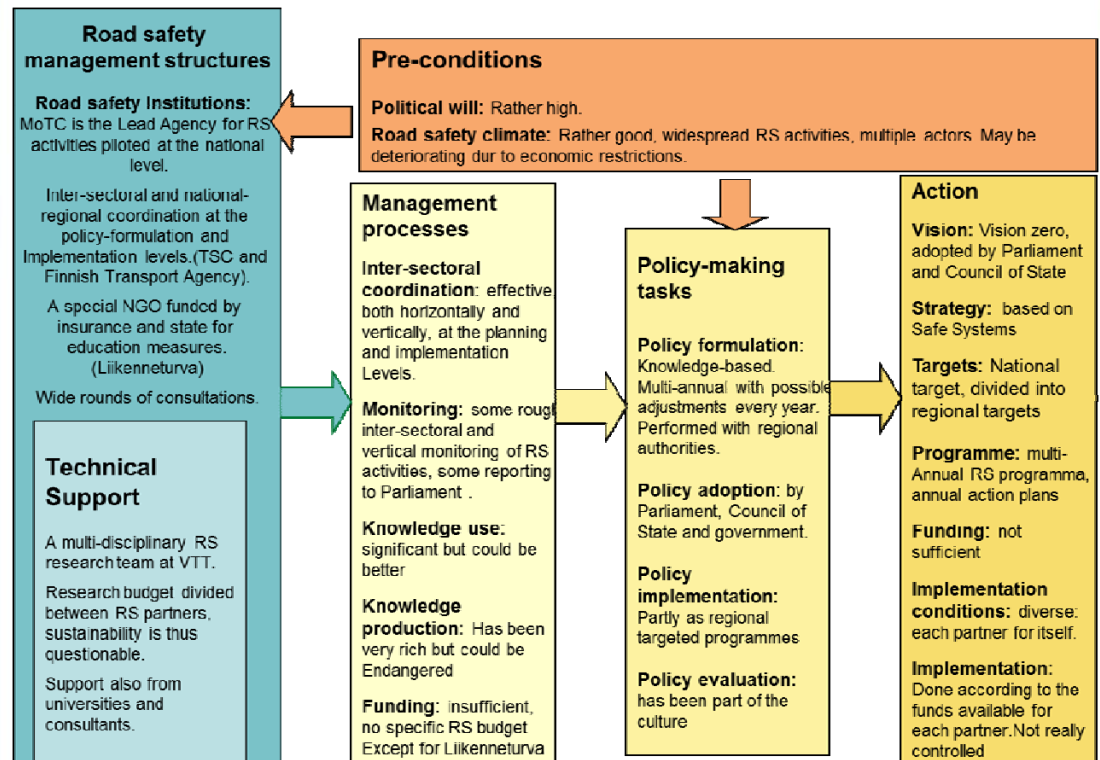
Road safety management structures

Road safety Institutions: MoTC is the Lead Agency for RS activities piloted at the national level.

Inter-sectoral and national-regional coordination at the policy-formulation and Implementation levels.(TSC and Finnish Transport Agency).

A special NGO funded by insurance and state for education measures. (Liikenneturva)

Wide rounds of consultations.

Technical Support

A multi-disciplinary RS research team at VTT.

Research budget divided between RS partners, sustainability is thus questionable.

Support also from universities and consultants.

Pre-conditions

Political will: Rather high.

Road safety climate: Rather good, widespread RS activities, multiple actors. May be deteriorating dur to economic restrictions.

Management processes

Inter-sectoral coordination: effective, both horizontally and vertically, at the planning and implementation Levels.

Monitoring: some rough inter-sectoral and vertical monitoring of RS activities, some reporting to Parliament .

Knowledge use: significant but could be better

Knowledge production: Has been very rich but could be Endangered

Funding: insufficient, no specific RS budget Except for Liikenneturva

Policy-making tasks

Policy formulation: Knowledge-based. Multi-annual with possible adjustments every year. Performed with regional authorities.

Policy adoption: by Parliament, Council of State and government.

Policy implementation: Partly as regional targeted programmes

Policy evaluation: has been part of the culture

Action

Vision: Vision zero, adopted by Parliament and Council of State

Strategy: based on Safe Systems

Targets: National target, divided into regional targets

Programme: multi-Annual RS programma, annual action plans

Funding: not sufficient

Implementation conditions: diverse: each partner for itself.

Implementation: Done according to the funds available for each partner.Not really controlled